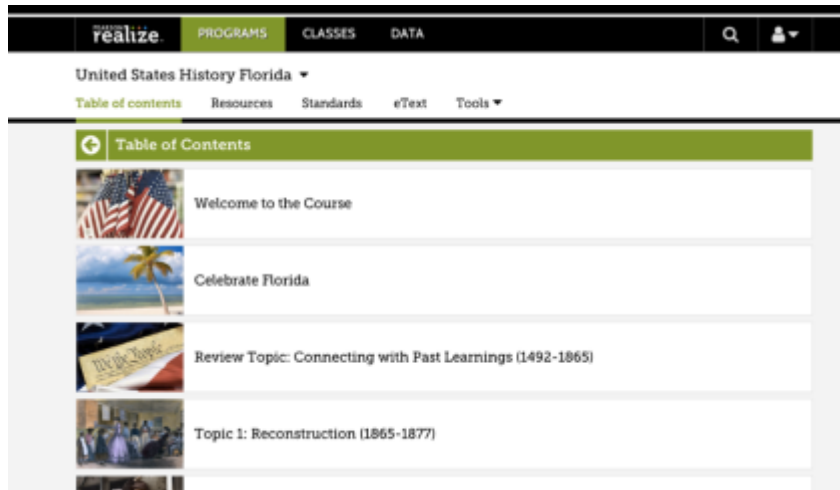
PEARSON realize. PROGRAMS CLASSES DATA

United States History Florida ▾

Table of contents Resources Standards eText Tools ▾

Table of Contents

Welcome to the Course

Celebrate Florida

Review Topic: Connecting with Past Learnings (1492-1865)

Topic 1: Reconstruction (1865-1877)